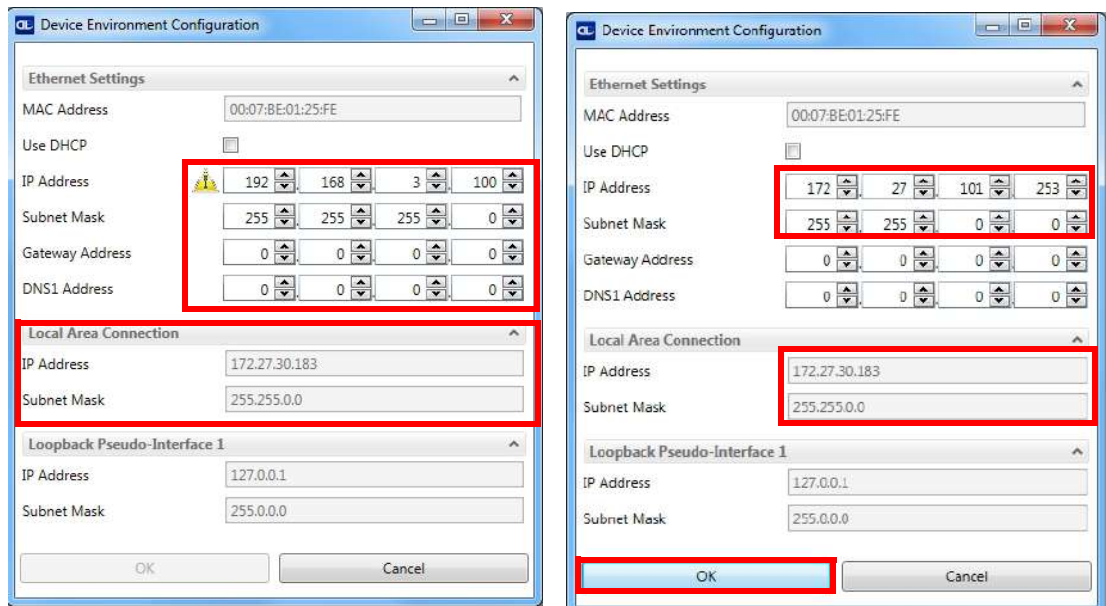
Device Environment Configuration

Ethernet Settings

MAC Address 00:07:BE:01:25:FE

Use DHCP

IP Address 192 . 168 . 3 . 100

Subnet Mask 255 . 255 . 255 . 0

Gateway Address 0 . 0 . 0 . 0

DNS1 Address 0 . 0 . 0 . 0

Local Area Connection

IP Address 172.27.30.183

Subnet Mask 255.255.0.0

Loopback Pseudo-Interface 1

IP Address 127.0.0.1

Subnet Mask 255.0.0.0

OK

Cancel

Device Environment Configuration

Ethernet Settings

MAC Address 00:07:BE:01:25:FE

Use DHCP

IP Address 172 . 27 . 101 . 253

Subnet Mask 255 . 255 . 0 . 0

Gateway Address 0 . 0 . 0 . 0

DNS1 Address 0 . 0 . 0 . 0

Local Area Connection

IP Address 172.27.30.183

Subnet Mask 255.255.0.0

Loopback Pseudo-Interface 1

IP Address 127.0.0.1

Subnet Mask 255.0.0.0

OK

Cancel